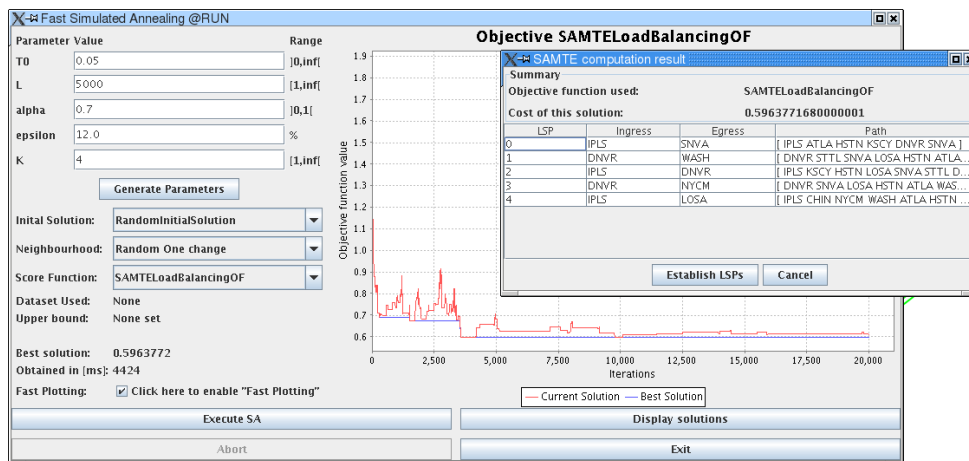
Fast Simulated Annealing @RUN

| Parameter | Value | Range |
|---|---|---|
| T0 | 0.05 | ]0,inf[ |
| L | 5000 | [1,inf[ |
| alpha | 0.7 | ]0,1[ |
| epsilon | 12.0 | % |
| K | 4 | [1,inf[ |

Generate Parameters

Inital Solution: RandomInitialSolution
Neighbourhood: Random One change
Score Function: SAMTELoadBalancingOF
Dataset Used: None
Upper bound: None set

Best solution: 0.5963772
Obtained in [ms]: 4424

Fast Plotting: Click here to enable "Fast Plotting"

Execute SA
Abort

Objective SAMTELoadBalancingOF

Objective function value
1.9
1.8
1.7
1.6
1.5
1.4
1.3
1.2
1.1
1.0
0.9
0.8
0.7
0.6
0 2,500 5,000 7,500 10,000 12,500 15,000 17,500 20,000
Iterations

Current Solution Best Solution

Display solutions
Exit

SAMTE computation result
Summary
Objective function used: SAMTELoadBalancingOF
Cost of this solution: 0.5963771680000001

| LSP | Ingress | Egress | Path |
|---|---|---|---|
| 0 | IPLS | SNVA | [ IPLS ATLA HSTN KSCY DNVR SNVA ] |
| 1 | DNVR | WASH | [ DNVR STTL SNVA LOSA HSTN ATLA... |
| 2 | IPLS | DNVR | [ IPLS KSCY HSTN LOSA SNVA STTL D... |
| 3 | DNVR | NYCM | [ DNVR SNVA LOSA HSTN ATLA WAS... |
| 4 | IPLS | LOSA | [ IPLS CHIN NYCM WASH ATLA HSTN ... |

Establish LSPs
Cancel